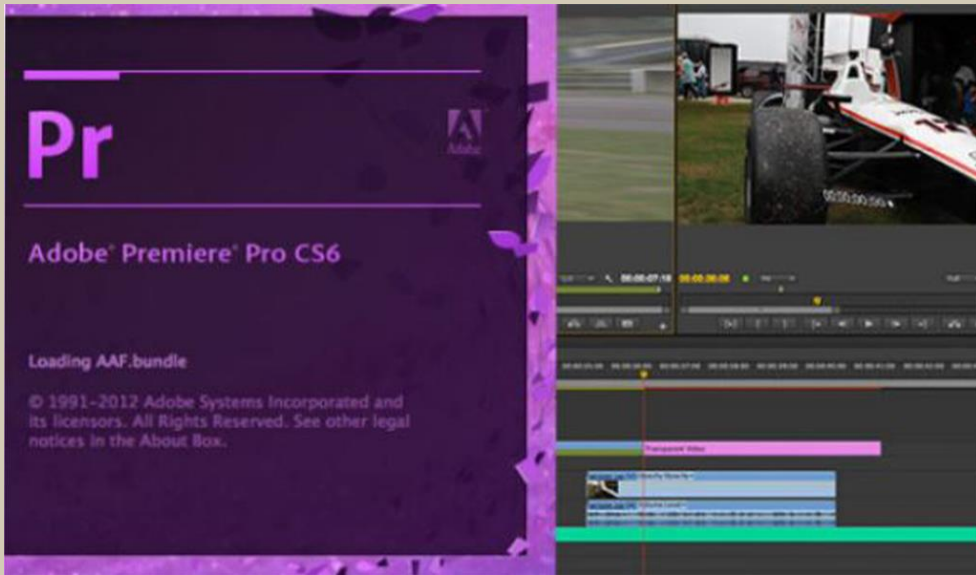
Pr

Adobe

Adobe® Premiere® Pro CS6

Loading AAF.bundle

© 1991-2012 Adobe Systems Incorporated and its licensors. All Rights Reserved. See other legal notices in the About Box.

00:00:07:18

00:00:06:08

Transparent Video